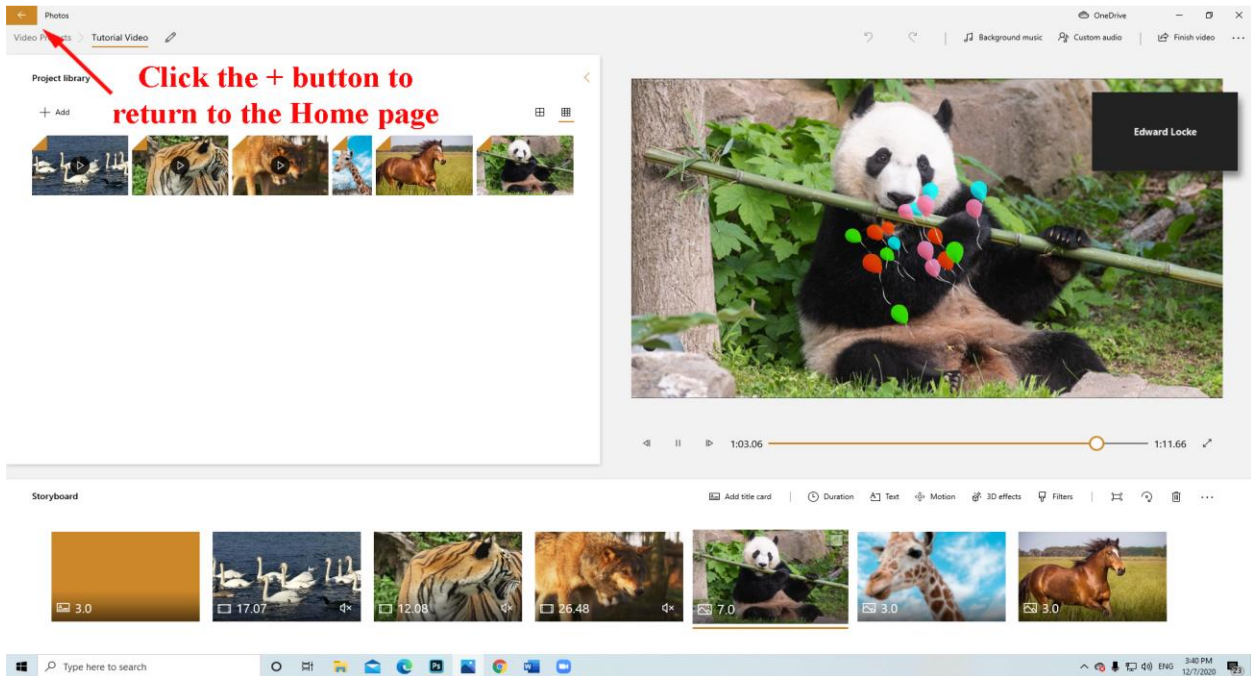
Photos

OneDrive

Video Pr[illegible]ts > Tutorial Video

Background music  Custom audio  Finish video  ...

Project library

Click the + button to return to the Home page

+ Add

Edward Locke

1:03.06

1:11.66

Storyboard

Add title card  Duration  Text  Motion  3D effects  Filters  ...

3.0

17.07

12.08

26.48

7.0

3.0

3.0

Type here to search

ENG  3:40 PM 12/7/2020

23